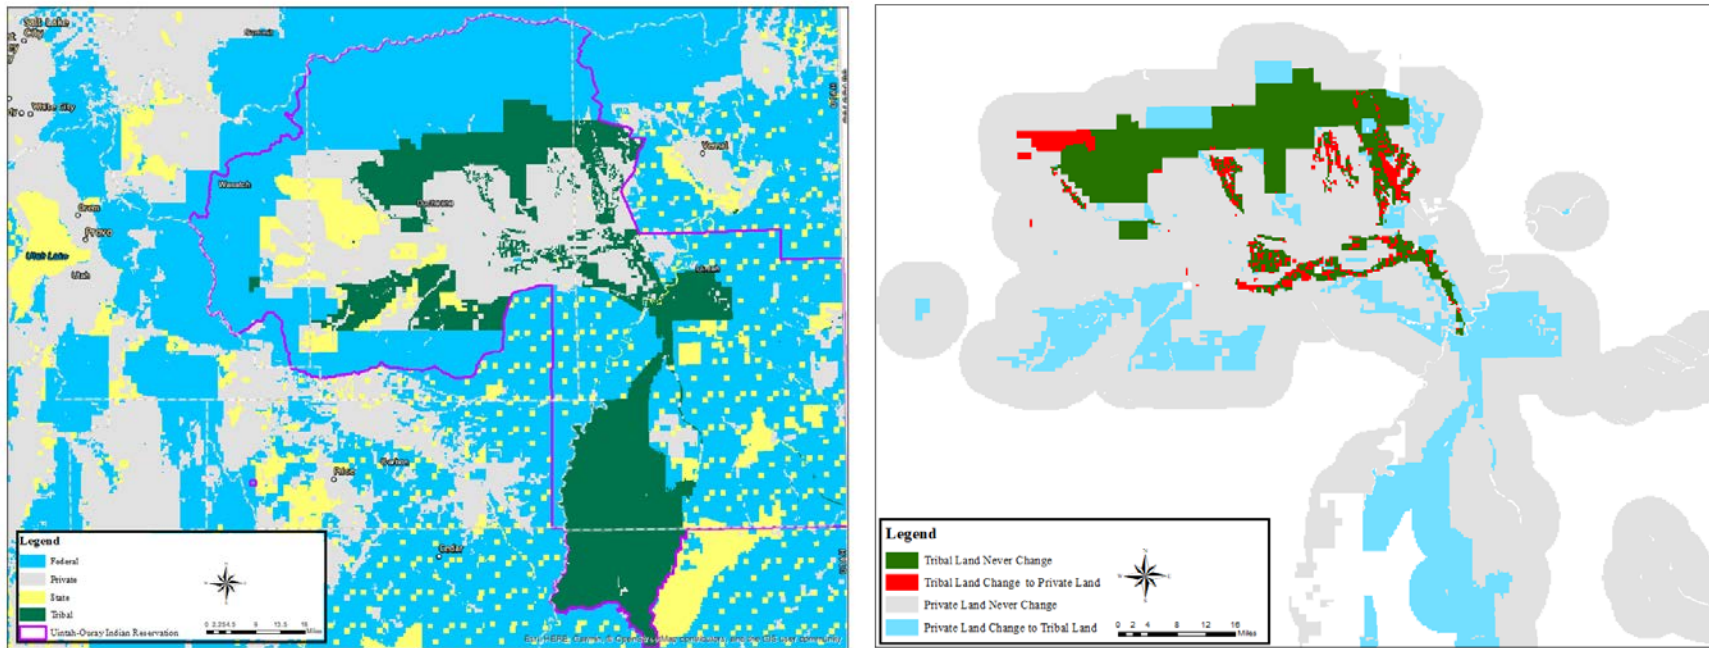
Salt Lake City
Summit
West Valley City
Wasatch
Orem
Provo
Utah Lake
Utah
Duchesne
Vernal
Uintah
Price
Carbon
Emery

Legend
Federal
Private
State
Tribal
Uintah-Ouray Indian Reservation
0 2.25 4.5 9 13.5 18 Miles

Esri, HERE, Garmin, © OpenStreetMap contributors, and the GIS user community

Legend
Tribal Land Never Change
Tribal Land Change to Private Land
Private Land Never Change
Private Land Change to Tribal Land
0 2 4 8 12 16 Miles